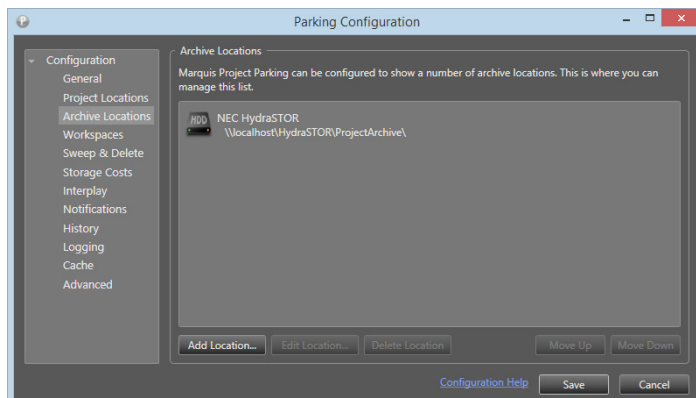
Parking Configuration

Configuration
General
Project Locations
Archive Locations
Workspaces
Sweep & Delete
Storage Costs
Interplay
Notifications
History
Logging
Cache
Advanced

Archive Locations

Marquis Project Parking can be configured to show a number of archive locations. This is where you can manage this list.

HDD
NEC HydraSTOR
\\localhost\HydraSTOR\ProjectArchive\

Add Location...
Edit Location...
Delete Location
Move Up
Move Down

Configuration Help
Save
Cancel